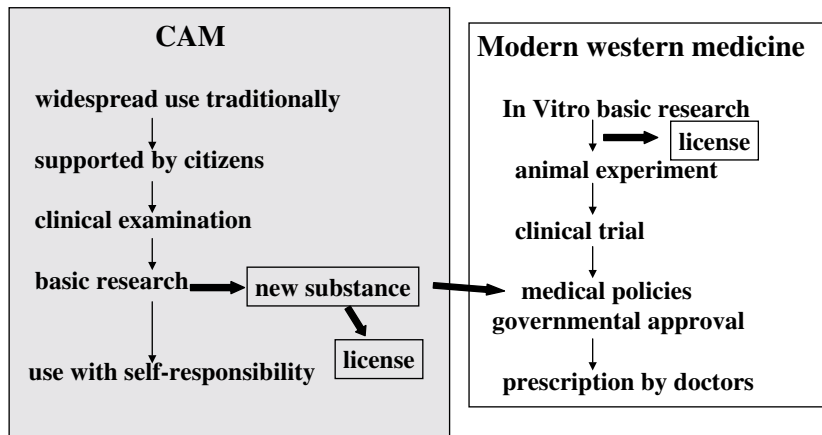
CAM

widespread use traditionally

supported by citizens

clinical examination

basic research

new substance

license

use with self-responsibility

Modern western medicine

In Vitro basic research

license

animal experiment

clinical trial

medical policies
governmental approval

prescription by doctors